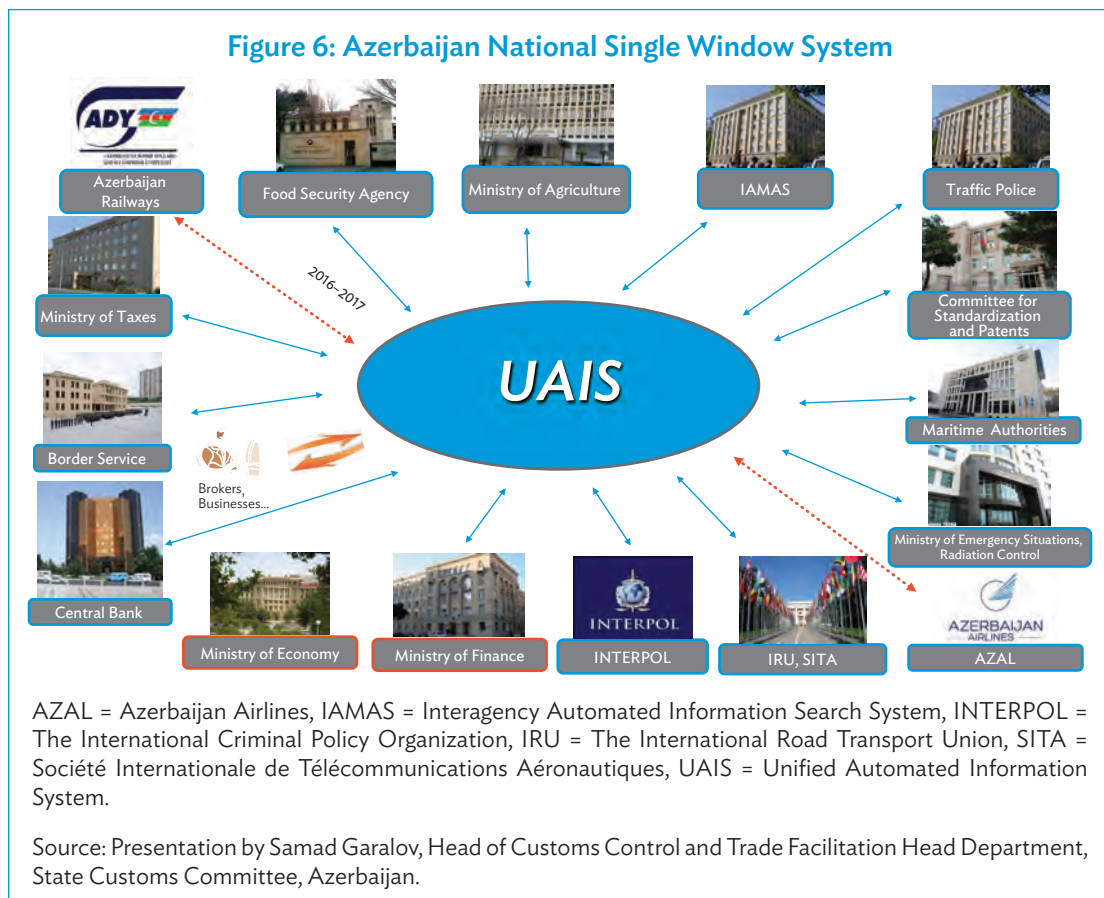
Figure 6: Azerbaijan National Single Window System

ADY

Azerbaijan Railways

Food Security Agency

Ministry of Agriculture

IAMAS

Traffic Police

2016–2017

Ministry of Taxes

Committee for Standardization and Patents

UAIS

Border Service

Maritime Authorities

Brokers, Businesses...

Ministry of Emergency Situations, Radiation Control

Central Bank

Ministry of Economy

Ministry of Finance

INTERPOL

INTERPOL

IRU, SITA

AZERBAIJAN AIRLINES

AZAL

AZAL = Azerbaijan Airlines, IAMAS = Interagency Automated Information Search System, INTERPOL = The International Criminal Policy Organization, IRU = The International Road Transport Union, SITA = Société Internationale de Télécommunications Aéronautiques, UAIS = Unified Automated Information System.

Source: Presentation by Samad Garalov, Head of Customs Control and Trade Facilitation Head Department, State Customs Committee, Azerbaijan.